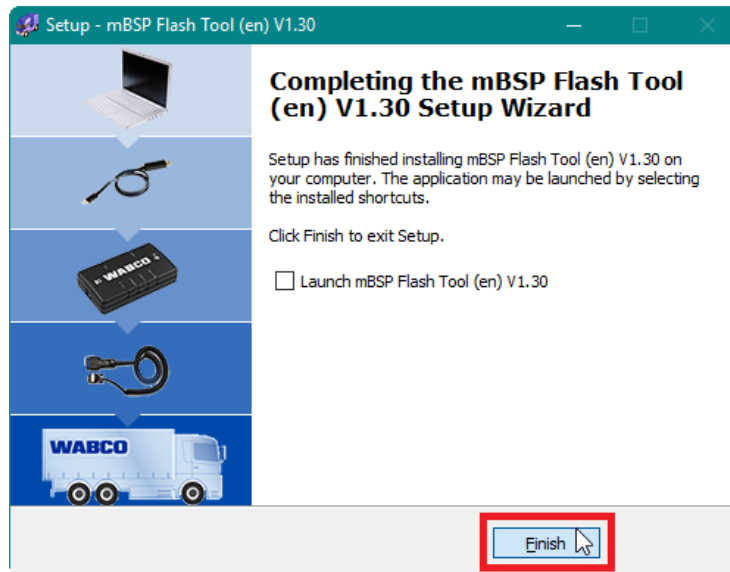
Setup - mBSP Flash Tool (en) V1.30

WABCO

WABCO

Completing the mBSP Flash Tool (en) V1.30 Setup Wizard

Setup has finished installing mBSP Flash Tool (en) V1.30 on your computer. The application may be launched by selecting the installed shortcuts.

Click Finish to exit Setup.

Launch mBSP Flash Tool (en) V1.30

Finish